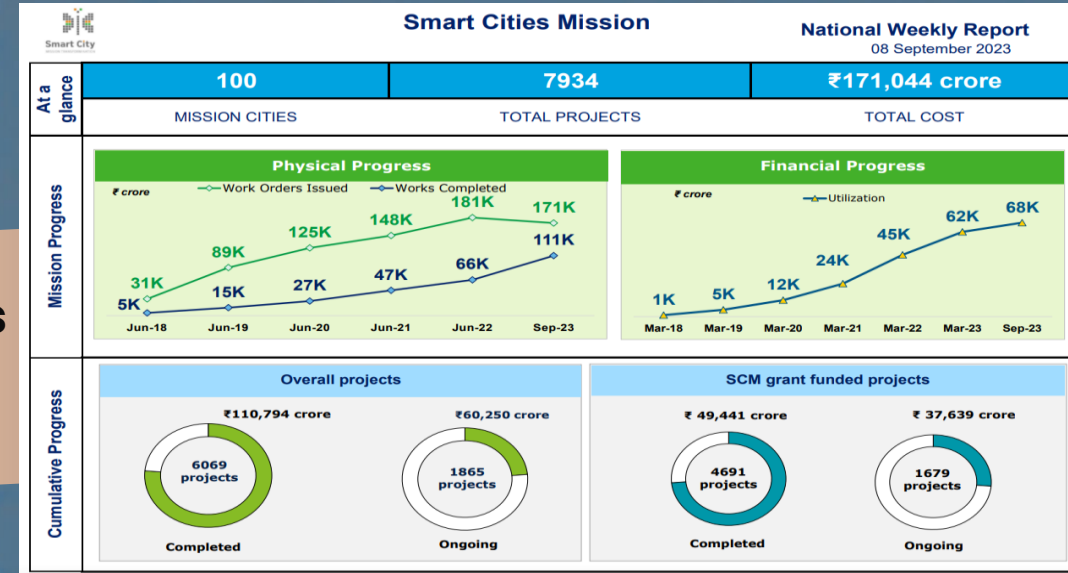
Smart City

Smart Cities Mission

National Weekly Report
08 September 2023

At a glance

| 100 | 7934 | ₹171,044 crore |
|---|---|---|
| MISSION CITIES | TOTAL PROJECTS | TOTAL COST |

Mission Progress

Physical Progress

₹ crore

Work Orders Issued

Works Completed

31K 89K 125K 148K 181K 171K

5K 15K 27K 47K 66K 111K

Jun-18 Jun-19 Jun-20 Jun-21 Jun-22 Sep-23

Financial Progress

₹ crore

Utilization

1K 5K 12K 24K 45K 62K 68K

Mar-18 Mar-19 Mar-20 Mar-21 Mar-22 Mar-23 Sep-23

Cumulative Progress

Overall projects

₹110,794 crore

6069 projects

Completed

₹60,250 crore

1865 projects

Ongoing

SCM grant funded projects

₹ 49,441 crore

4691 projects

Completed

₹ 37,639 crore

1679 projects

Ongoing